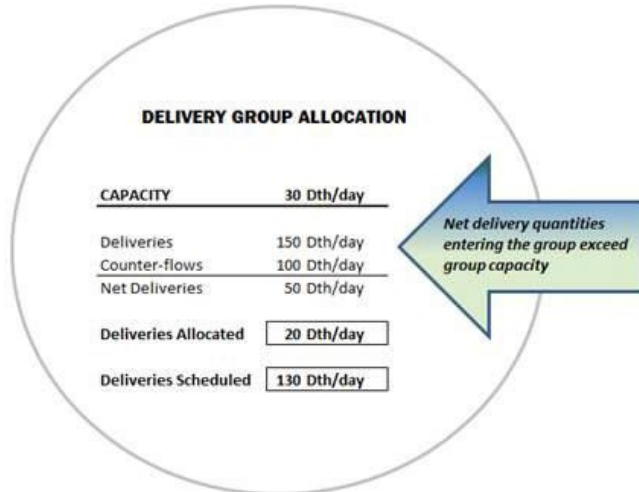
DELIVERY GROUP ALLOCATION

| CAPACITY | 30 Dth/day |
|---|---|
| Deliveries | 150 Dth/day |
| Counter-flows | 100 Dth/day |
| Net Deliveries | 50 Dth/day |
| Deliveries Allocated | 20 Dth/day |
| Deliveries Scheduled | 130 Dth/day |

Net delivery quantities entering the group exceed group capacity